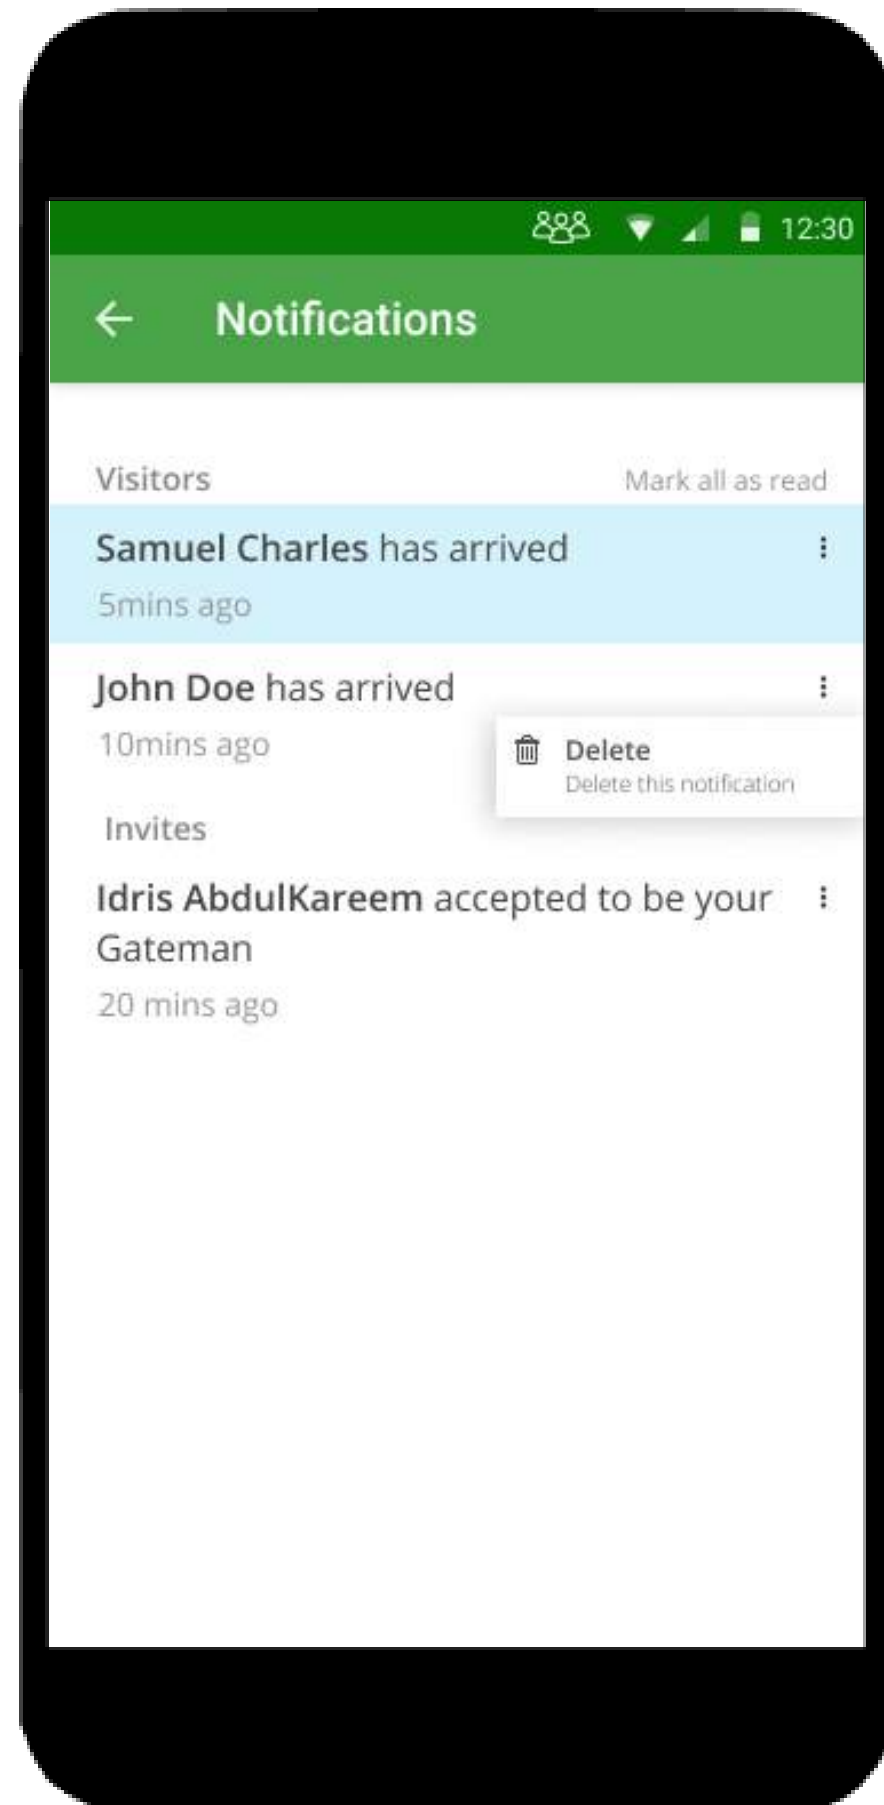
12:30

Notifications

Visitors

Mark all as read

Samuel Charles has arrived

5mins ago

John Doe has arrived

10mins ago

Delete

Delete this notification

Invites

Idris AbdulKareem accepted to be your Gateman

20 mins ago